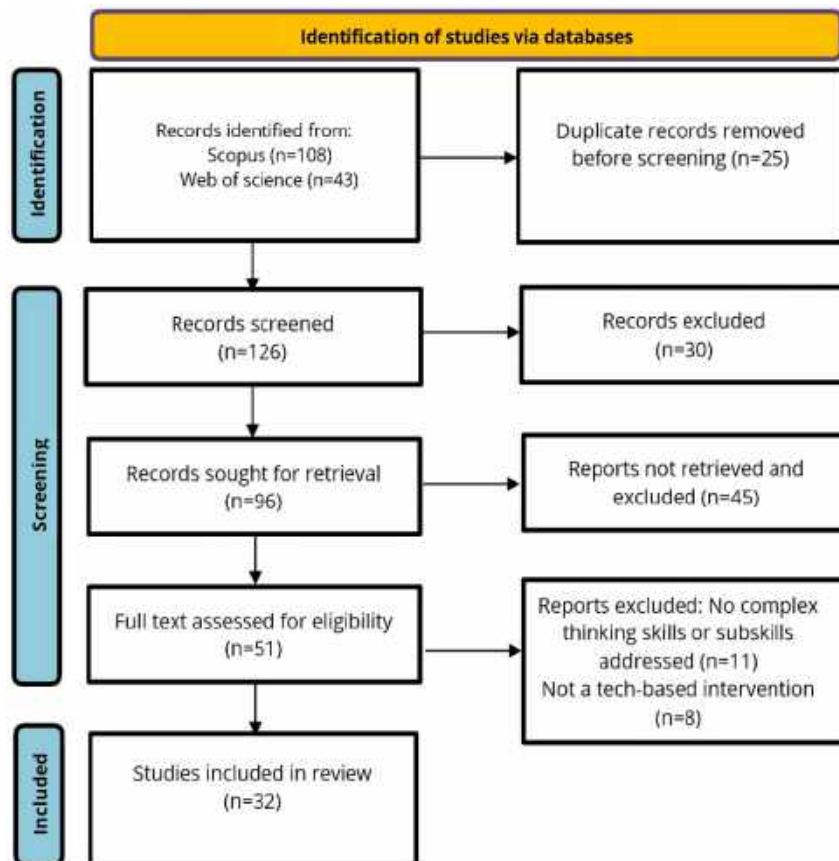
Identification of studies via databases

Identification

Records identified from:
Scopus (n=108)
Web of science (n=43)

Duplicate records removed before screening (n=25)

Screening

Records screened (n=126)

Records excluded (n=30)

Records sought for retrieval (n=96)

Reports not retrieved and excluded (n=45)

Full text assessed for eligibility (n=51)

Reports excluded: No complex thinking skills or subskills addressed (n=11)
Not a tech-based intervention (n=8)

Included

Studies included in review (n=32)